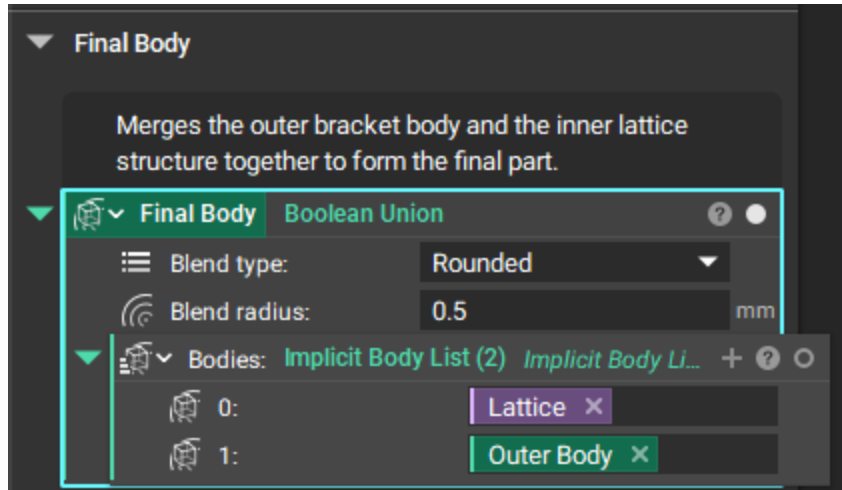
Final Body

Merges the outer bracket body and the inner lattice structure together to form the final part.

Final Body Boolean Union ?

Blend type: Rounded

Blend radius: 0.5 mm

Bodies: Implicit Body List (2) Implicit Body Li... + ?

0: Lattice ×

1: Outer Body ×